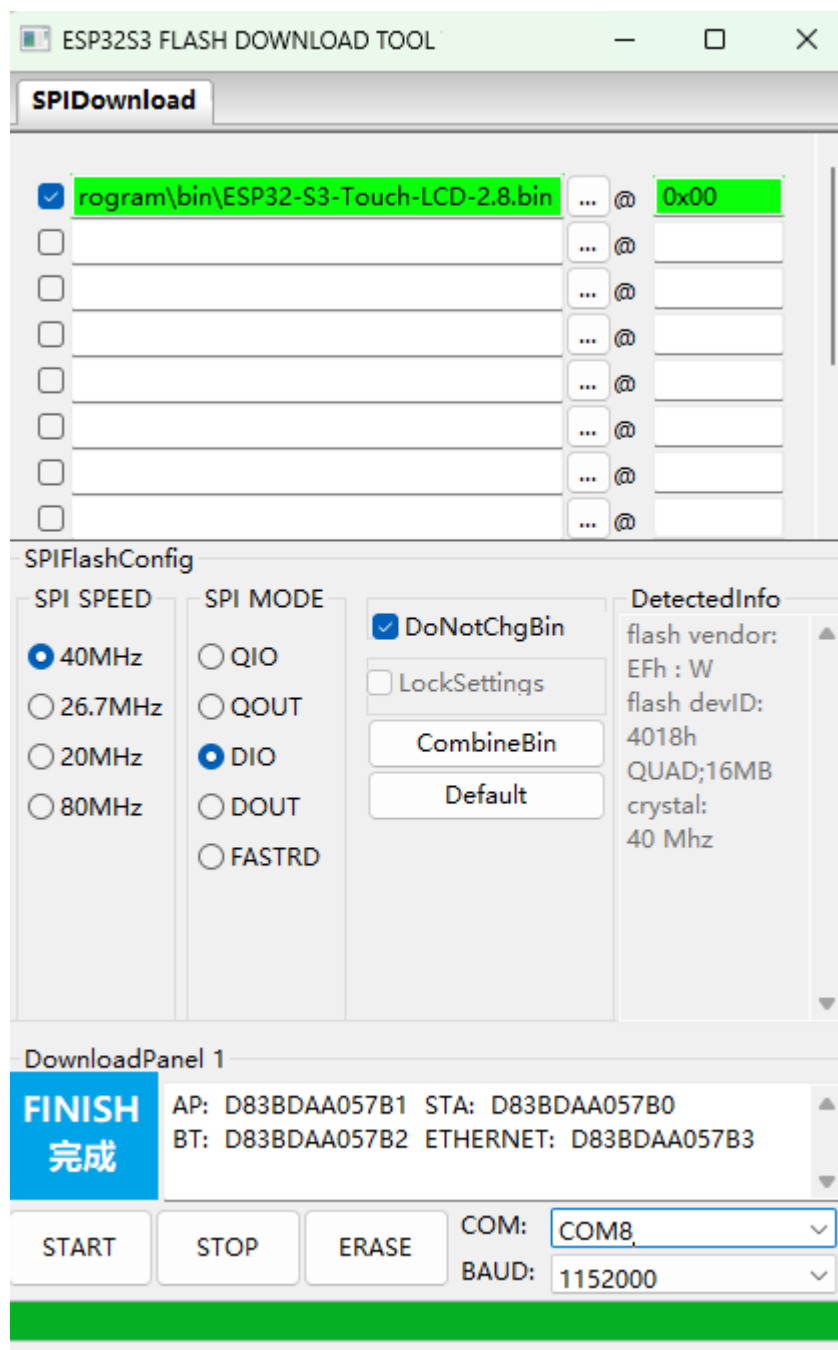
ESP32S3 FLASH DOWNLOAD TOOL

SPIDownload

rogram\bin\ESP32-S3-Touch-LCD-2.8.bin ... @ 0x00
... @
... @
... @
... @
... @
... @
... @

SPIFlashConfig

SPI SPEED
40MHz
26.7MHz
20MHz
80MHz

SPI MODE
QIO
QOUT
DIO
DOUT
FASTRD

DoNotChgBin
LockSettings
CombineBin
Default

DetectedInfo
flash vendor:
EFh : W
flash devID:
4018h
QUAD;16MB
crystal:
40 Mhz

DownloadPanel 1

FINISH
完成

AP: D83BDAA057B1 STA: D83BDAA057B0
BT: D83BDAA057B2 ETHERNET: D83BDAA057B3

START STOP ERASE COM: COM8
BAUD: 1152000